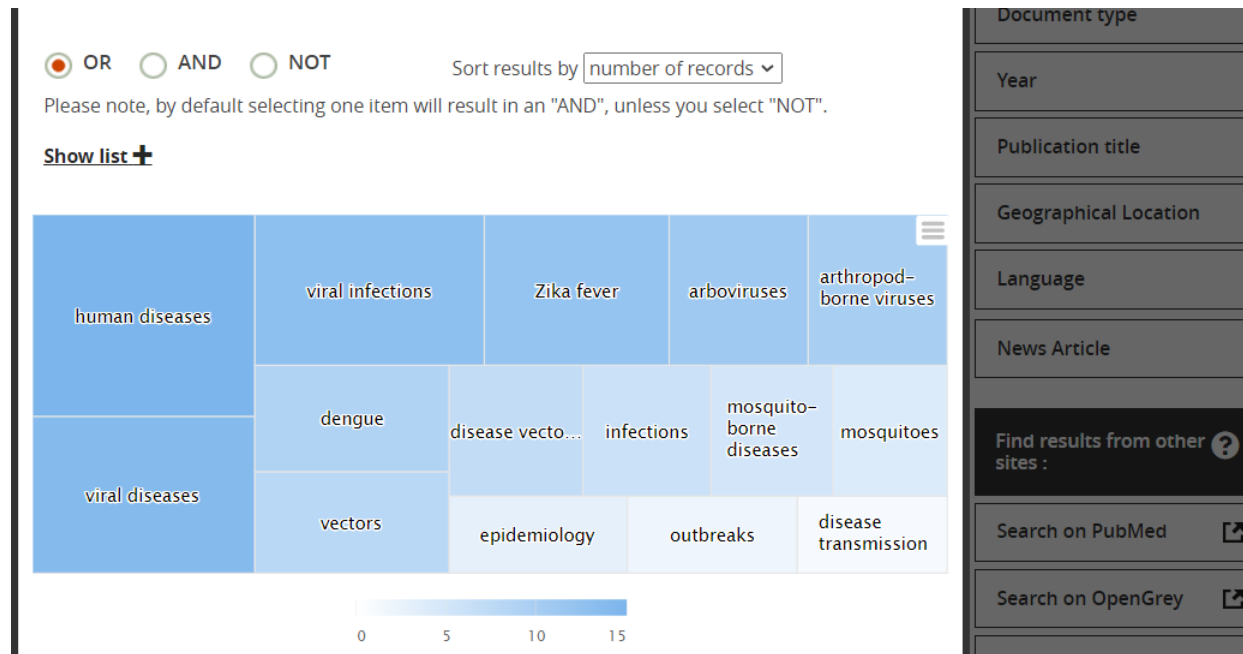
OR AND NOT

Sort results by number of records

Please note, by default selecting one item will result in an "AND", unless you select "NOT".

Show list

human diseases
viral infections
Zika fever
arboviruses
arthropod-borne viruses
dengue
disease vecto...
infections
mosquito-borne diseases
mosquitoes
viral diseases
vectors
epidemiology
outbreaks
disease transmission

0 5 10 15

Document type
Year
Publication title
Geographical Location
Language
News Article
Find results from other sites :
Search on PubMed
Search on OpenGrey